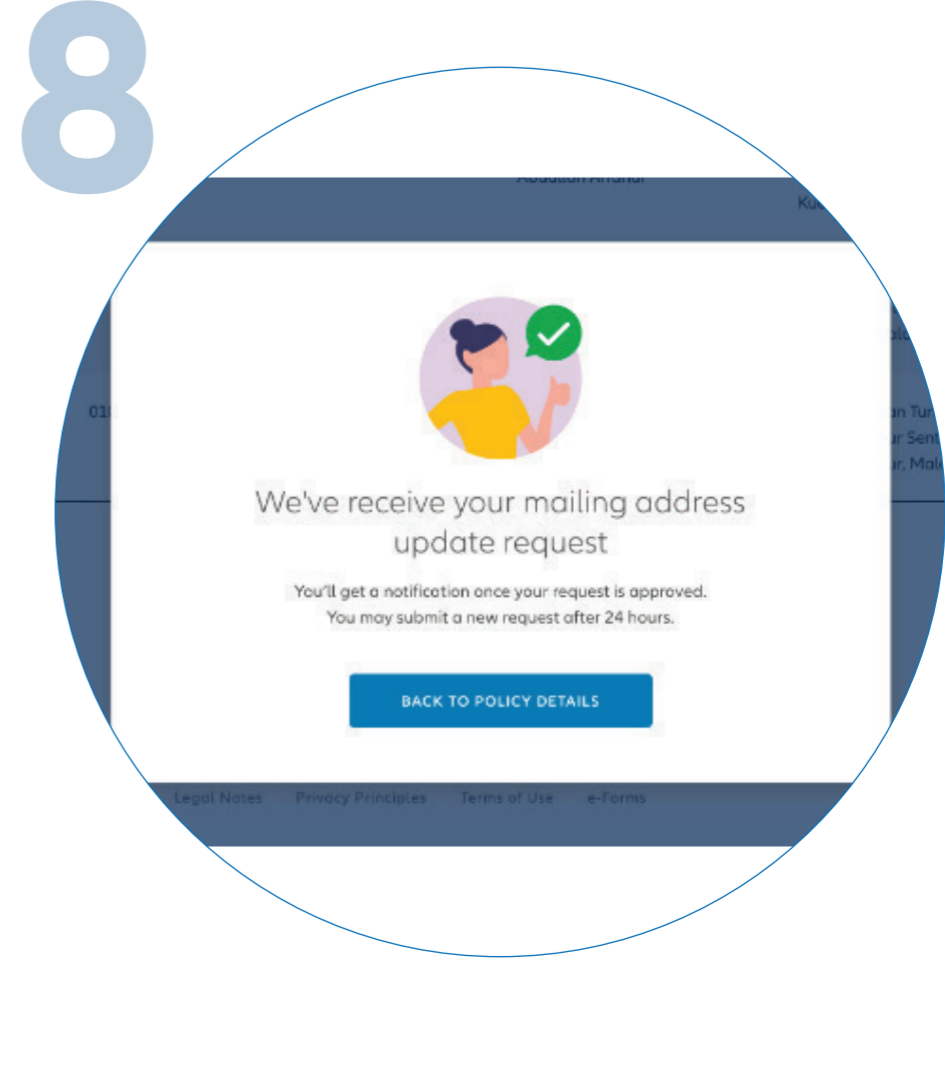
8

We've receive your mailing address update request

You'll get a notification once your request is approved. You may submit a new request after 24 hours.

BACK TO POLICY DETAILS

Legal Notes Privacy Principles Terms of Use e-Forms